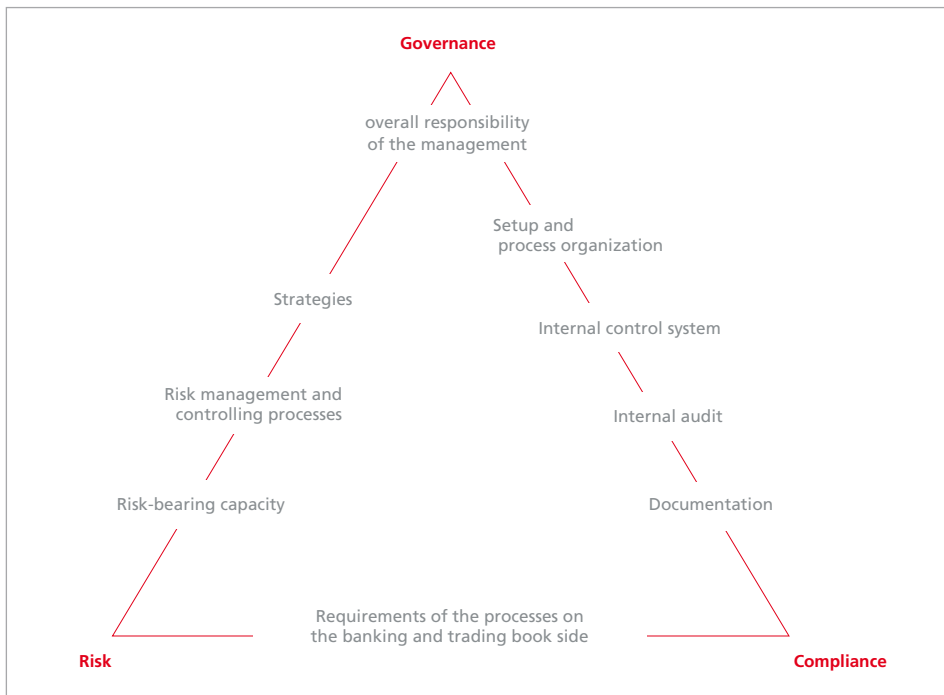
Governance

overall responsibility of the management

Setup and process organization

Strategies

Internal control system

Risk management and controlling processes

Internal audit

Risk-bearing capacity

Documentation

Requirements of the processes on the banking and trading book side

Risk

Compliance